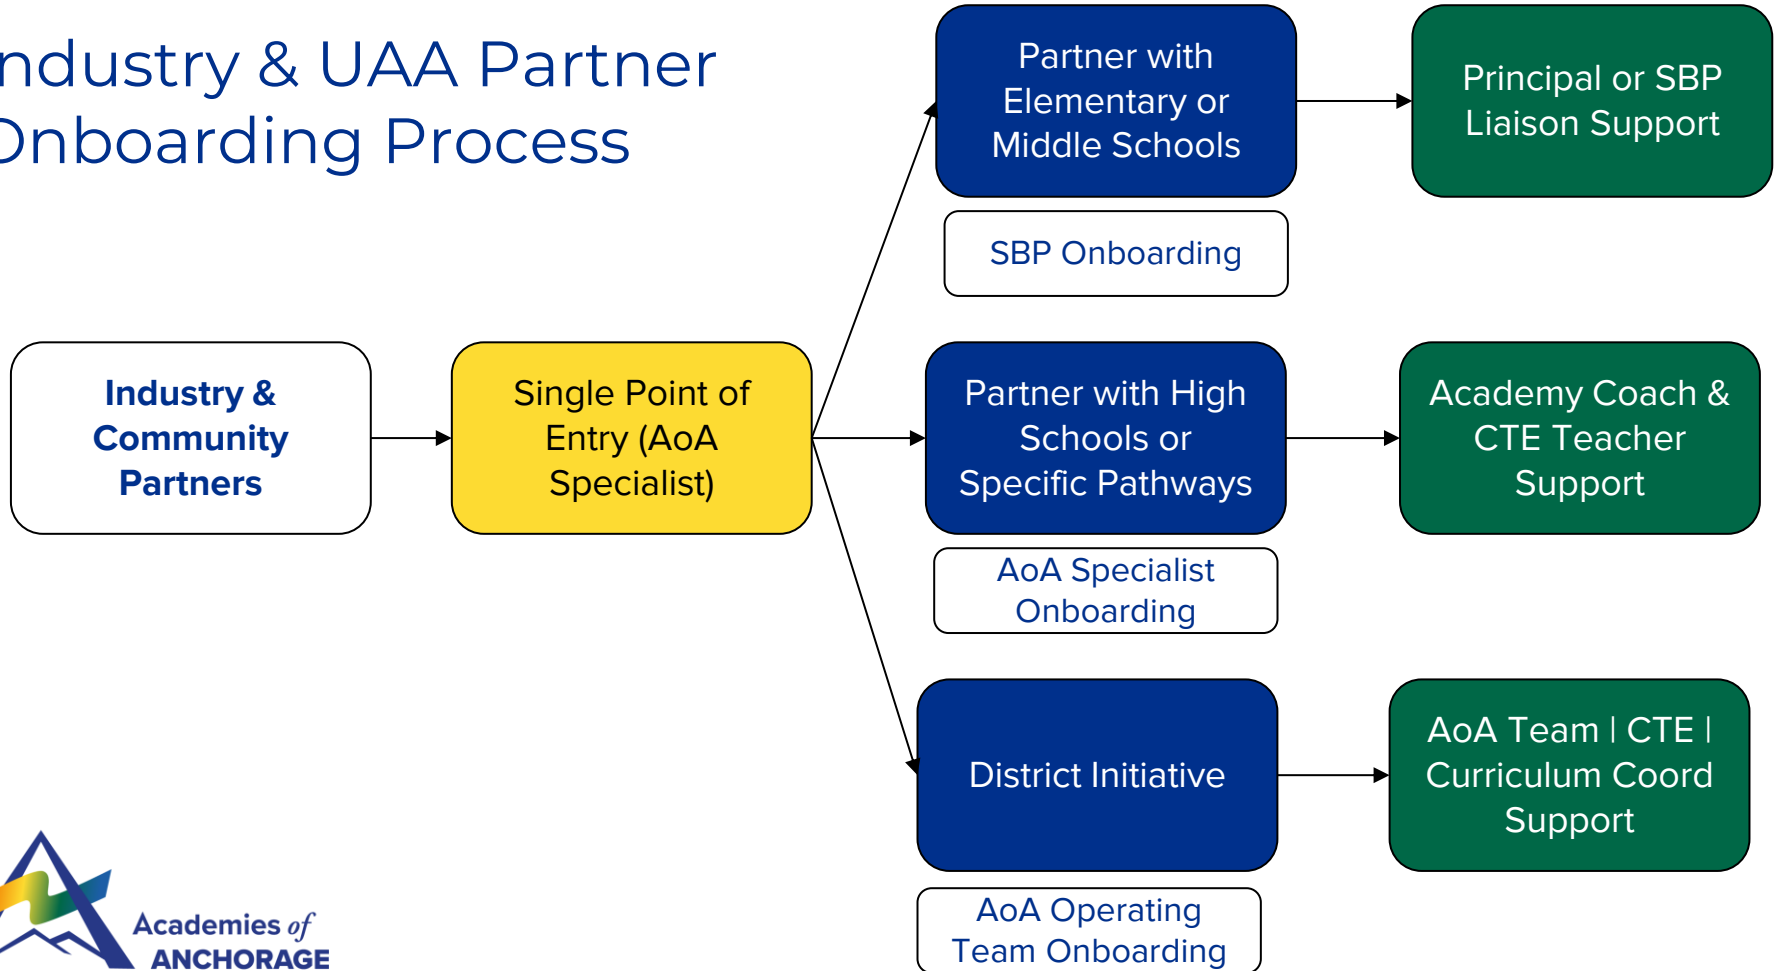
ndustry & UAA Partner
Onboarding Process

Industry & Community Partners

Single Point of Entry (AoA Specialist)

Partner with Elementary or Middle Schools

SBP Onboarding

Principal or SBP Liaison Support

Partner with High Schools or Specific Pathways

AoA Specialist Onboarding

Academy Coach & CTE Teacher Support

District Initiative

AoA Operating Team Onboarding

AoA Team | CTE | Curriculum Coord Support

Academies of ANCHORAGE